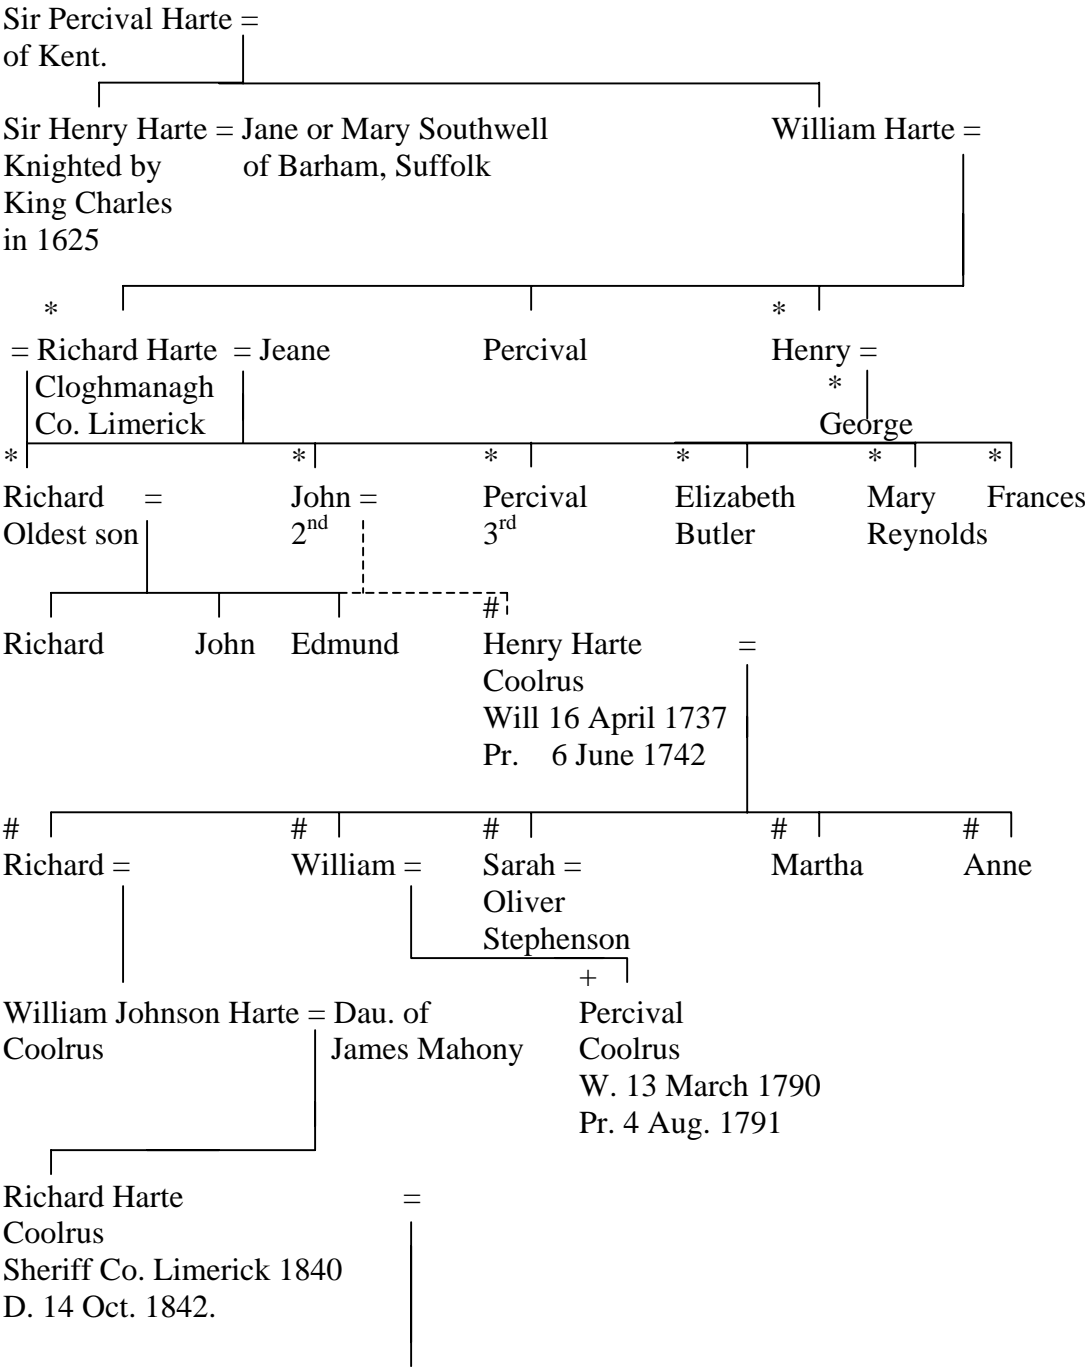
Sir Percival Harte =
of Kent.

Sir Henry Harte = Jane or Mary Southwell
Knighted by King Charles in 1625
of Barham, Suffolk

William Harte =

*
= Richard Harte = Jeane
Cloghmanagh
Co. Limerick

Percival

*
Henry =
*
George

*
Richard =
Oldest son

*
John =
$2^{nd}$

*
Percival
$3^{rd}$

*
Elizabeth
Butler

*
Mary
Reynolds

*
Frances

Richard

John

Edmund

#
Henry Harte =
Coolrus
Will 16 April 1737
Pr. 6 June 1742

#
Richard =

#
William =

#
Sarah =
Oliver
Stephenson

#
Martha

#
Anne

William Johnson Harte = Dau. of James Mahony
Coolrus

+
Percival
Coolrus
W. 13 March 1790
Pr. 4 Aug. 1791

Richard Harte =
Coolrus
Sheriff Co. Limerick 1840
D. 14 Oct. 1842.